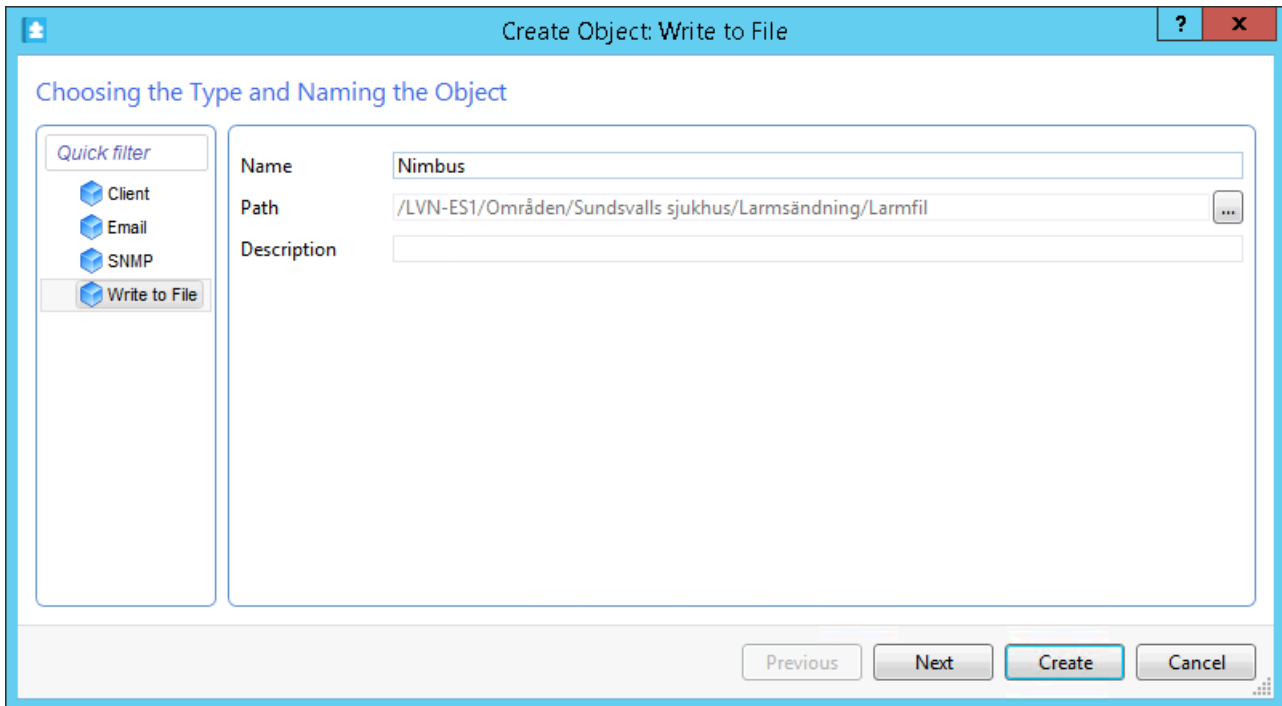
Create Object: Write to File

?

x

Choosing the Type and Naming the Object

Quick filter

Client

Email

SNMP

Write to File

Name Nimbus

Path /LVN-ES1/Områden/Sundsvalls sjukhus/Larmsändning/Larmfil

...

Description

Previous

Next

Create

Cancel